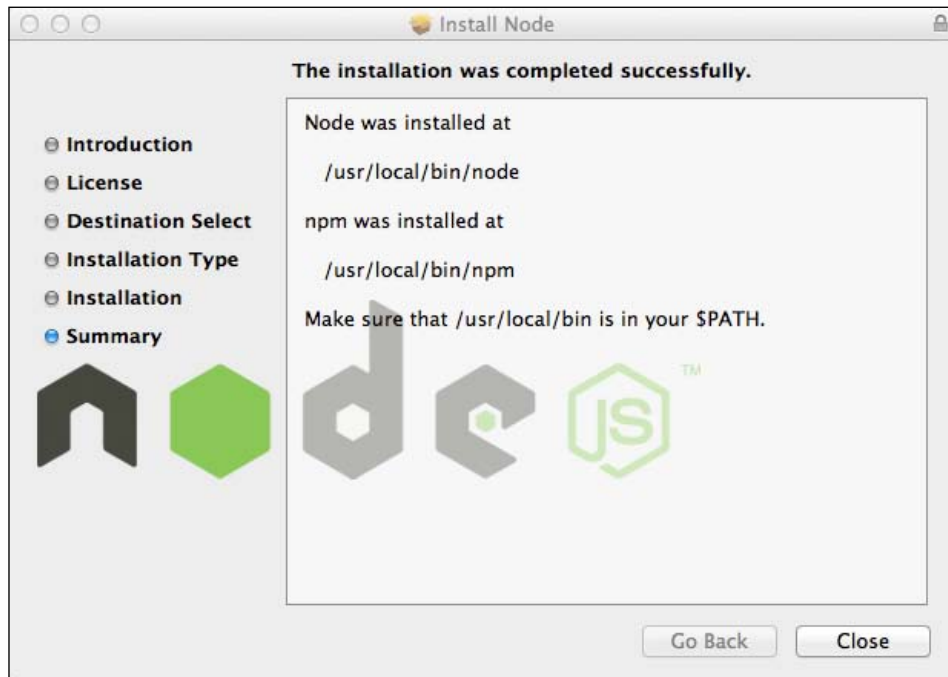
Install Node

The installation was completed successfully.

Introduction
License
Destination Select
Installation Type
Installation
Summary

Node was installed at

/usr/local/bin/node

npm was installed at

/usr/local/bin/npm

Make sure that /usr/local/bin is in your $PATH.

JS
TM

Go Back
Close